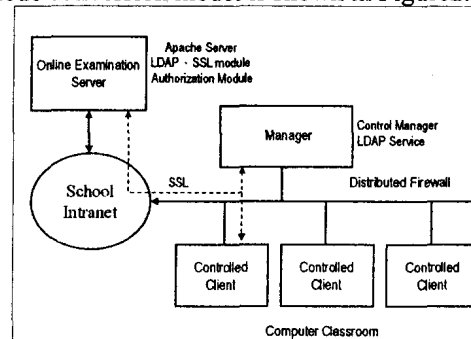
Online Examination Server

Apache Server
LDAP · SSL module
Authorization Module

Manager

Control Manager
LDAP Service

School Intranet

SSL

Distributed Firewall

Controlled Client

Controlled Client

Controlled Client

Computer Classroom